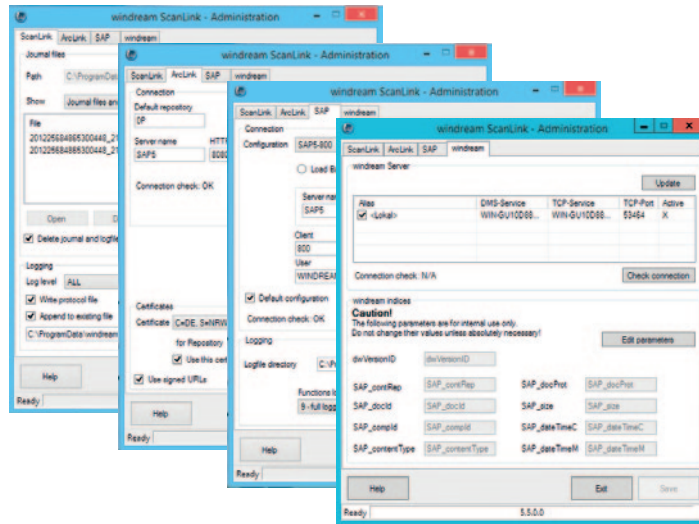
windream ScanLink - Administration

ScanLink | ArcLink | SAP | windream

Journal files

Path C:\ProgramData

Show Journal files an

File

2012256848653004​48_21
2012256848653004​48_21

Open

Delete journal and logfile

Logging

Log level ALL

Write protocol file

Append to existing file

C:\ProgramData\windream

Help

Ready

windream ScanLink - Administration

ScanLink | ArcLink | SAP | windream

Connection

Default repository

0P

Server name HTTP

SAP5 8080

Connection check: OK

Certificates

Certificate C=DE, S=NRW

for Repository

Use this cert

Use signed URLs

Help

Ready

windream ScanLink - Administration

ScanLink | ArcLink | SAP | windream

Connection

Configuration SAP5-800

Load B

Server nam

SAP5

Client

800

User

WINDREAM

Default configuration

Connection check: OK

Logging

Logfile directory C:\Pr

Functions lo

9 - full logg

Help

Ready

windream ScanLink - Administration

ScanLink | ArcLink | SAP | windream

windream Server

Update

| Alias | DMS-Service | TCP-Service | TCP-Port | Active |
|---|---|---|---|---|
| <Lokal> | WIN-GU10D68... | WIN-GU10D68... | 53464 | X |

Connection check: N/A

Check connection

windream indices

Caution!

The following parameters are for internal use only.

Do not change their values unless absolutely necessary!

Edit parameters

dwVersionID dwVersionID

SAP_contRep SAP_contRep SAP_docProt SAP_docProt

SAP_docId SAP_docId SAP_size SAP_size

SAP_compId SAP_compId SAP_dateTimeC SAP_dateTimeC

SAP_contentType SAP_contentType SAP_dateTimeM SAP_dateTimeM

Help

Exit

Save

Ready 5.5.0.0